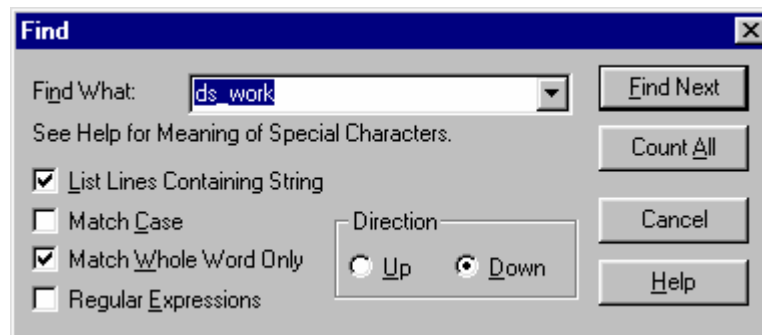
Find

Find What: ds_work

See Help for Meaning of Special Characters.

List Lines Containing String

Match Case

Match Whole Word Only

Regular Expressions

Direction

Up

Down

Find Next

Count All

Cancel

Help